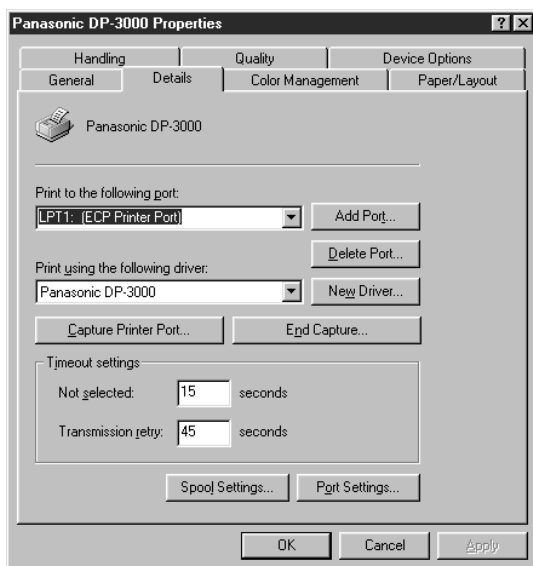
Panasonic DP-3000 Properties

? X

Handling
Quality
Device Options
General
Details
Color Management
Paper/Layout

Panasonic DP-3000

Print to the following port:
LPT1: (ECP Printer Port)
Add Port...
Delete Port...

Print using the following driver:
Panasonic DP-3000
New Driver...

Capture Printer Port...
End Capture...

Timeout settings
Not selected: 15 seconds
Transmission retry: 45 seconds

Spool Settings...
Port Settings...

OK
Cancel
Apply